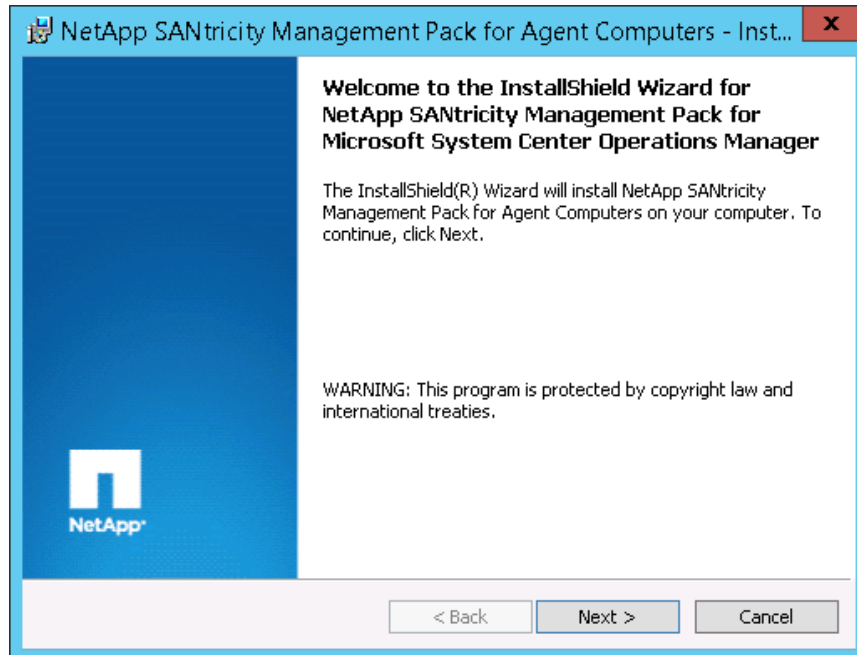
NetApp SANtricity Management Pack for Agent Computers - Inst...

x

Welcome to the InstallShield Wizard for NetApp SANtricity Management Pack for Microsoft System Center Operations Manager

The InstallShield(R) Wizard will install NetApp SANtricity Management Pack for Agent Computers on your computer. To continue, click Next.

WARNING: This program is protected by copyright law and international treaties.

NetApp

< Back

Next >

Cancel